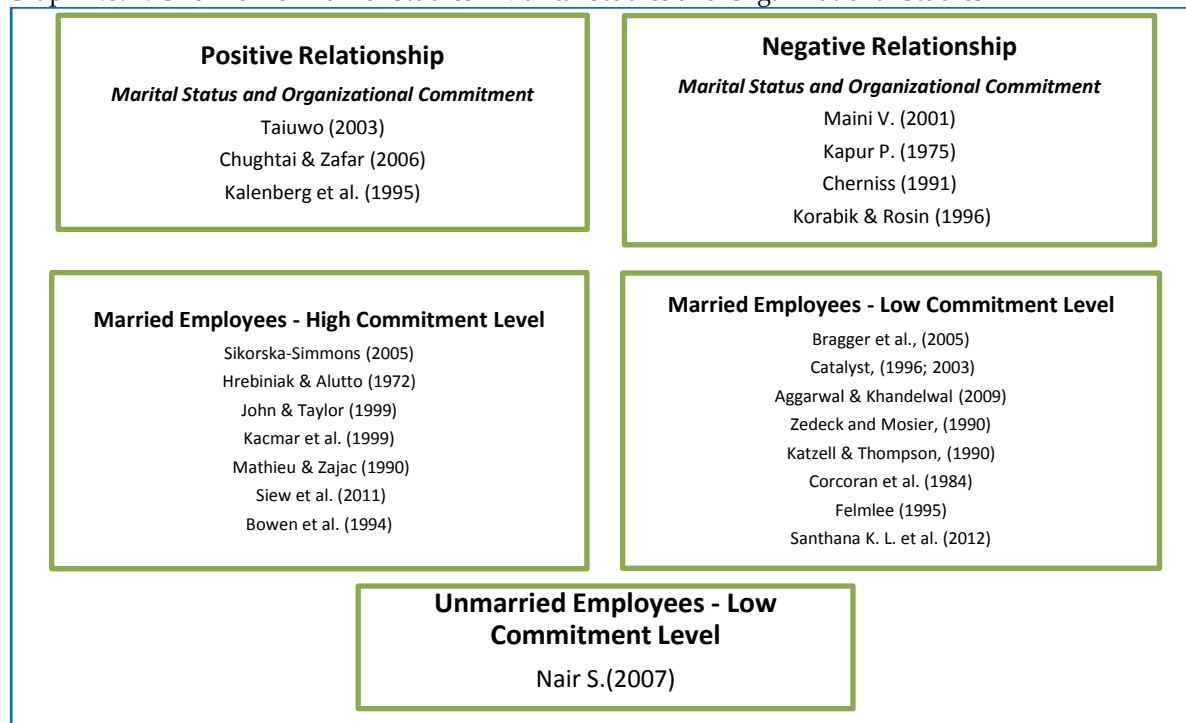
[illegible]

Positive Relationship
*Marital Status and Organizational Commitment*
Taiuwo (2003)
Chughtai & Zafar (2006)
Kalenberg et al. (1995)

Negative Relationship
*Marital Status and Organizational Commitment*
Maini V. (2001)
Kapur P. (1975)
Cherniss (1991)
Korabik & Rosin (1996)

Married Employees - High Commitment Level
Sikorska-Simmons (2005)
Hrebiniak & Alutto (1972)
John & Taylor (1999)
Kacmar et al. (1999)
Mathieu & Zajac (1990)
Siew et al. (2011)
Bowen et al. (1994)

Married Employees - Low Commitment Level
Bragger et al., (2005)
Catalyst, (1996; 2003)
Aggarwal & Khandelwal (2009)
Zedeck and Mosier, (1990)
Katzell & Thompson, (1990)
Corcoran et al. (1984)
Felmlee (1995)
Santhana K. L. et al. (2012)

Unmarried Employees - Low Commitment Level
Nair S.(2007)